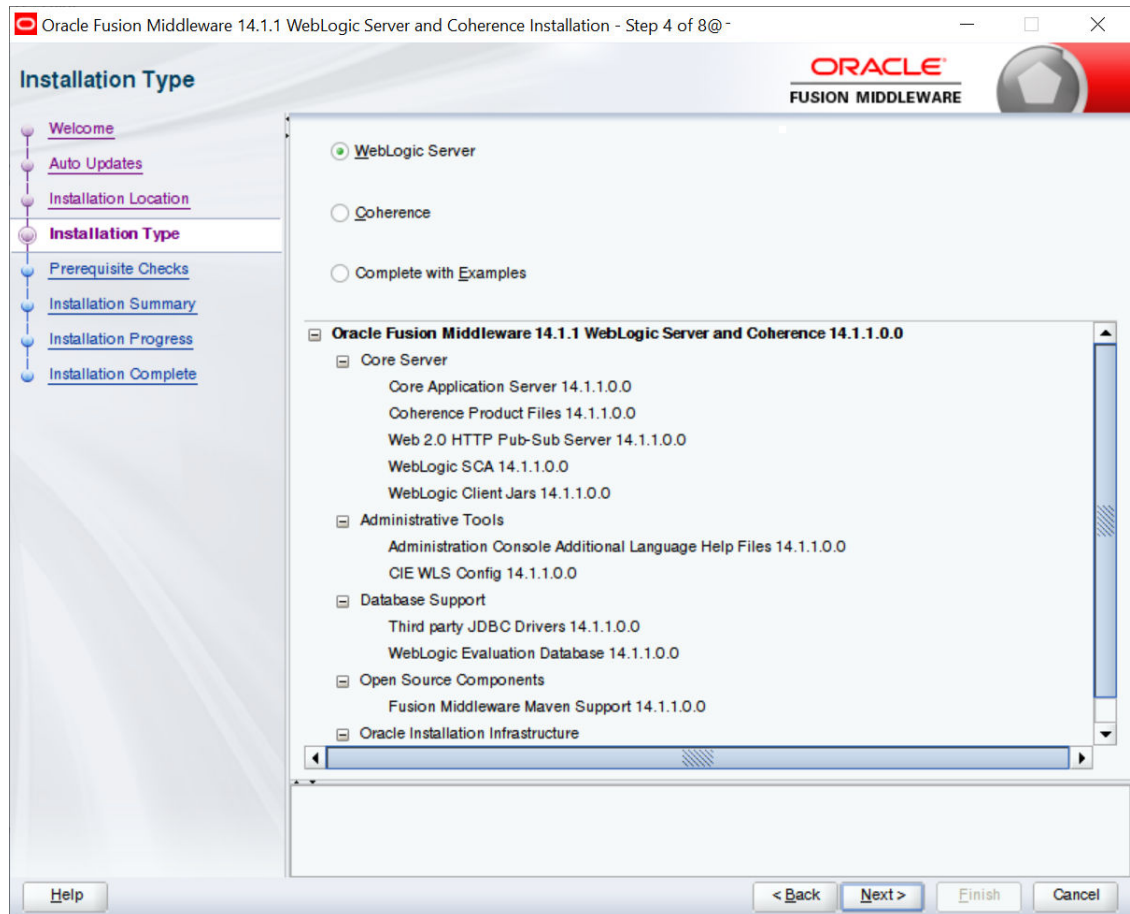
Oracle Fusion Middleware 14.1.1 WebLogic Server and Coherence Installation - Step 4 of 8@

Installation Type

ORACLE
FUSION MIDDLEWARE

Welcome
Auto Updates
Installation Location
Installation Type
Prerequisite Checks
Installation Summary
Installation Progress
Installation Complete

WebLogic Server

Coherence

Complete with Examples

Oracle Fusion Middleware 14.1.1 WebLogic Server and Coherence 14.1.1.0.0
Core Server
Core Application Server 14.1.1.0.0
Coherence Product Files 14.1.1.0.0
Web 2.0 HTTP Pub-Sub Server 14.1.1.0.0
WebLogic SCA 14.1.1.0.0
WebLogic Client Jars 14.1.1.0.0
Administrative Tools
Administration Console Additional Language Help Files 14.1.1.0.0
CIE WLS Config 14.1.1.0.0
Database Support
Third party JDBC Drivers 14.1.1.0.0
WebLogic Evaluation Database 14.1.1.0.0
Open Source Components
Fusion Middleware Maven Support 14.1.1.0.0
Oracle Installation Infrastructure

Help
< Back
Next >
Finish
Cancel